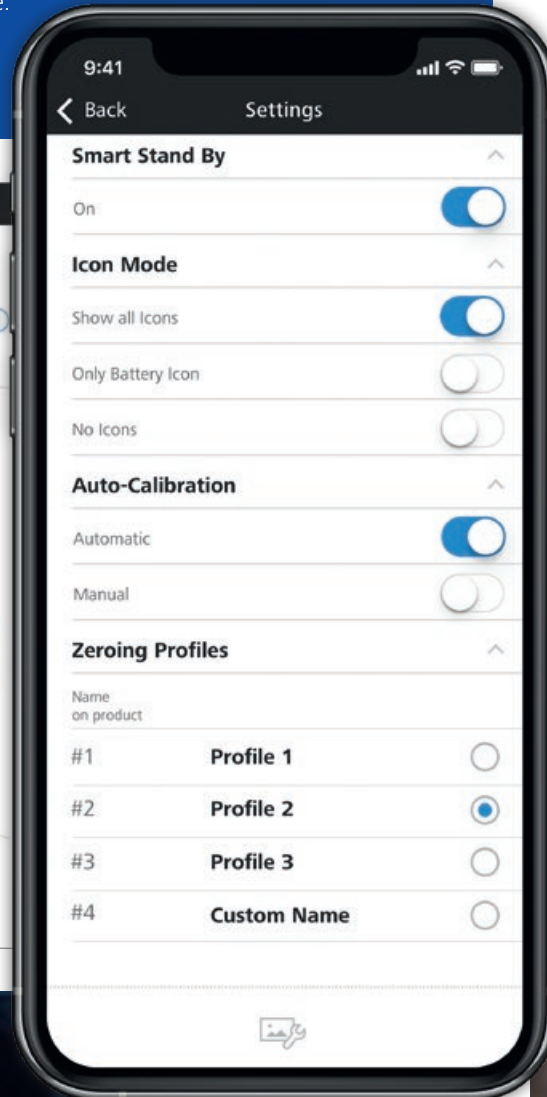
9:41

Back Settings

Smart Stand By

On

Icon Mode

Show all Icons

Only Battery Icon

No Icons

Auto-Calibration

Automatic

Manual

Zeroing Profiles

Name
on product

#1 Profile 1

#2 Profile 2

#3 Profile 3

#4 Custom Name